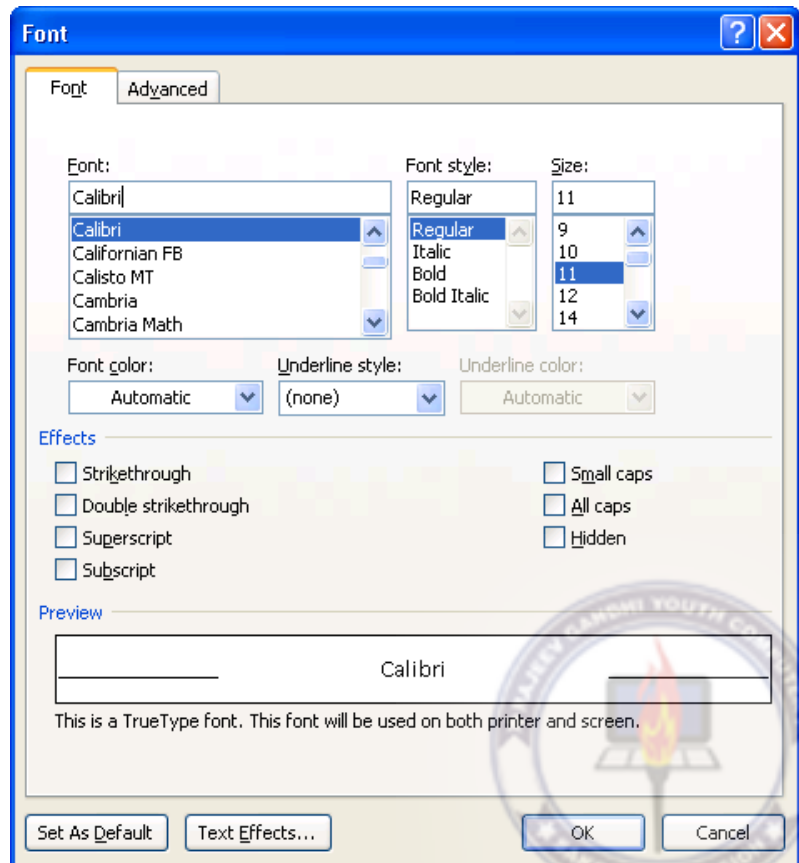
Font

?

Font | Advanced

Font:
Calibri
Calibri
Californian FB
Calisto MT
Cambria
Cambria Math

Font style:
Regular
Regular
Italic
Bold
Bold Italic

Size:
11
9
10
11
12
14

Font color:
Automatic

Underline style:
(none)

Underline color:
Automatic

Effects

Strikethrough
Double strikethrough
Superscript
Subscript

Small caps
All caps
Hidden

Preview

Calibri

This is a TrueType font. This font will be used on both printer and screen.

RAJIV GANDHI YOUTH CO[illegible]

Set As Default
Text Effects...
OK
Cancel